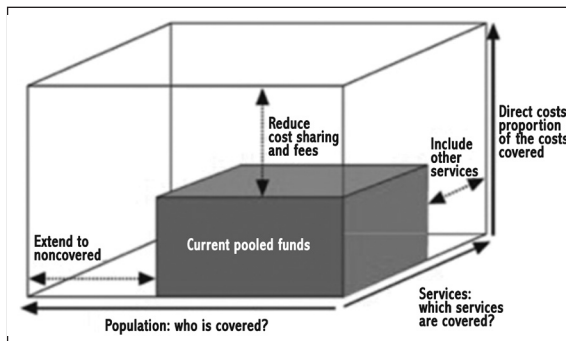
Reduce cost sharing and fees

Direct costs: proportion of the costs covered

Include other services

Extend to noncovered

Current pooled funds

Services: which services are covered?

Population: who is covered?